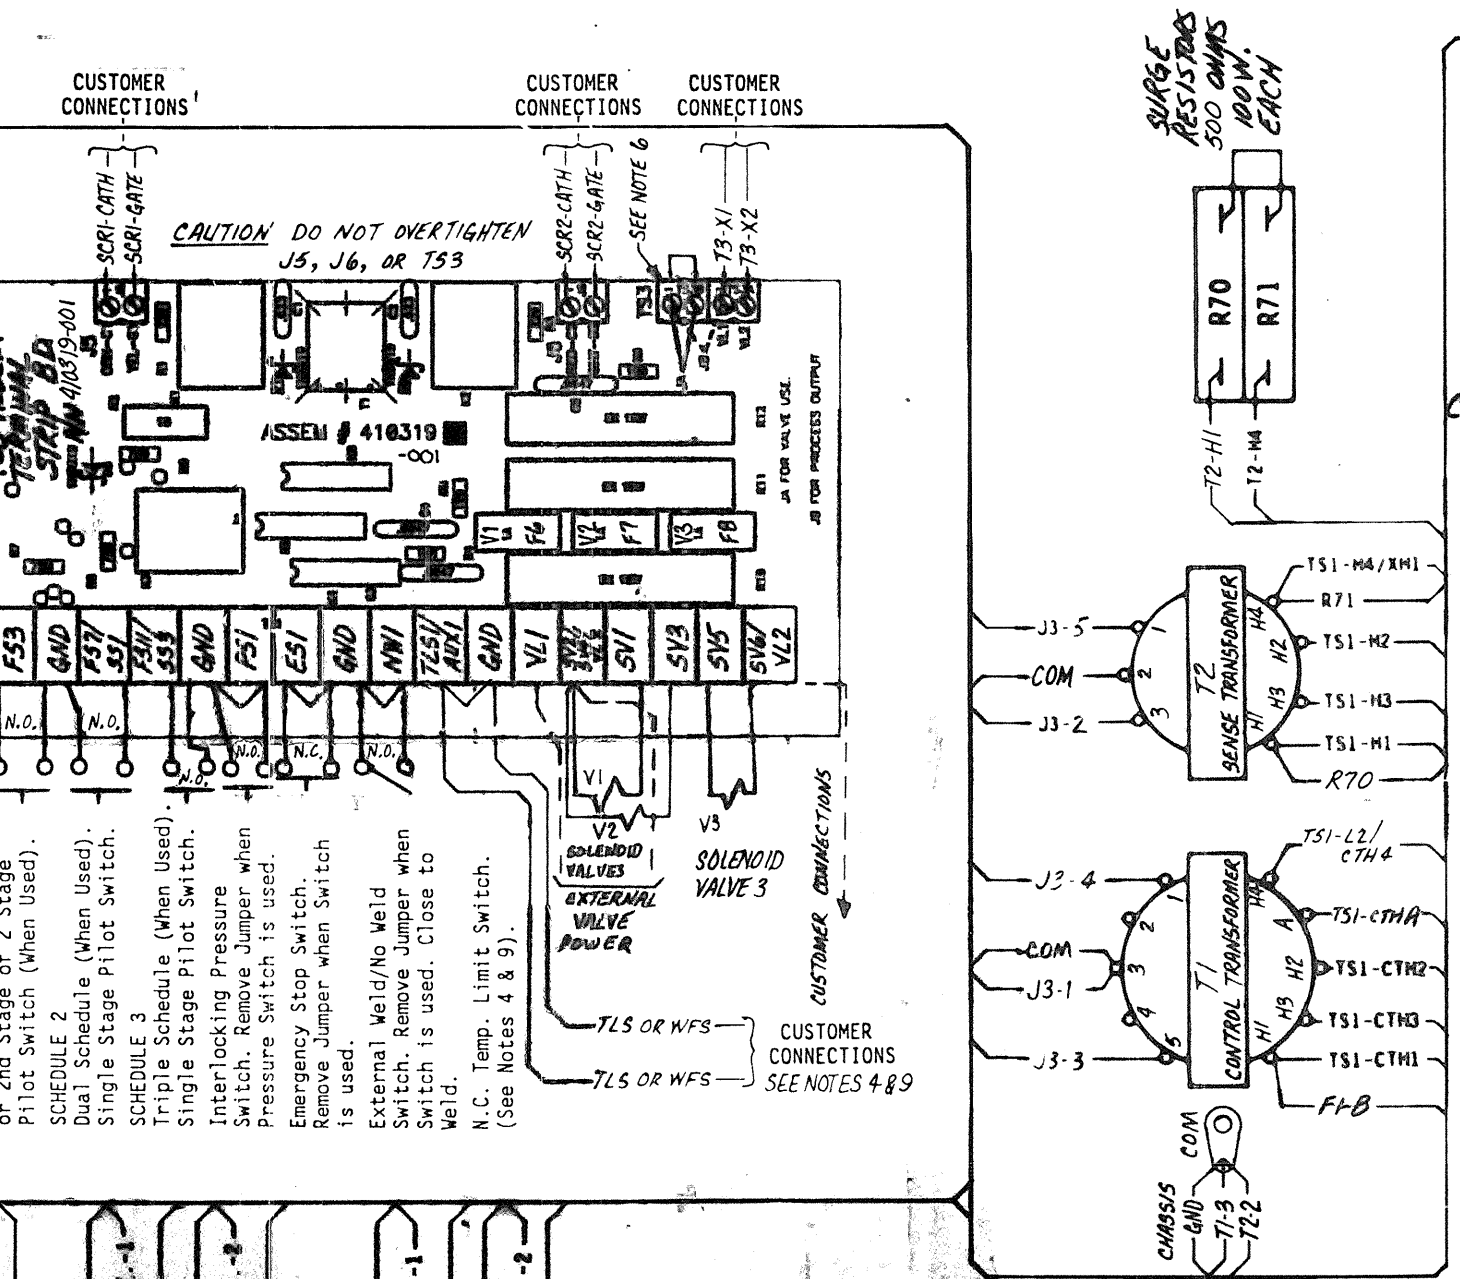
CUSTOMER CONNECTIONS

CUSTOMER CONNECTIONS

CUSTOMER CONNECTIONS

SURGE RESISTORS 500 OHMS 100 W. EACH

SCR1-CATH
SCR1-GATE

CAUTION DO NOT OVERTIGHTEN J5, J6, OR TS3

SCR2-CATH
SCR2-GATE
SEE NOTE 6
T3-X1
T3-X2

TERMINAL STRIP BD
410319-001

ASSEM # 410319 -001

J4 FOR VALVE USE
J8 FOR PROCESS OUTPUT

V1 F6 V2 F7 V3 F8

R70
R71

T2-H1
T2-H4

FS3 GND FS2/SS1 FS1/SS3 GND PS1 ES1 GND NW1 TLS1/AUX1 GND VL1 SV2 SV1 SV3 SV5 SV6/VL2

N.O. N.O. N.O. N.O. N.C. N.O.

or 2nd Stage of 2 Stage Pilot Switch (When Used).

SCHEDULE 2
Dual Schedule (When Used). Single Stage Pilot Switch.

SCHEDULE 3
Triple Schedule (When Used). Single Stage Pilot Switch.

Interlocking Pressure Switch. Remove Jumper when Pressure Switch is used.

Emergency Stop Switch. Remove Jumper when Switch is used.

External Weld/No Weld Switch. Remove Jumper when Switch is used. Close to Weld.

N.C. Temp. Limit Switch. (See Notes 4 & 9).

V1
V2
SOLENOID VALVES
EXTERNAL VALVE POWER

V3
SOLENOID VALVE 3

CUSTOMER CONNECTIONS

TLS OR WFS
TLS OR WFS

CUSTOMER CONNECTIONS SEE NOTES 4 & 9

J3-5
COM
J3-2

T2 SENSE TRANSFORMER
1 2 3 H4 H2 H3 H1

TS1-H4/XH1
R71
TS1-H2
TS1-H3
TS1-H1
R70

J3-4
COM
J3-1
J3-3

T1 CONTROL TRANSFORMER
1 2 3 4 5 H4 A H2 H3 H1

TS1-L2/CTH4
TS1-CTHA
TS1-CTH2
TS1-CTH3
TS1-CTH1
F1-B

COM
CHASSIS GND
T1-3
T2-2

-1 -2 -1 -2